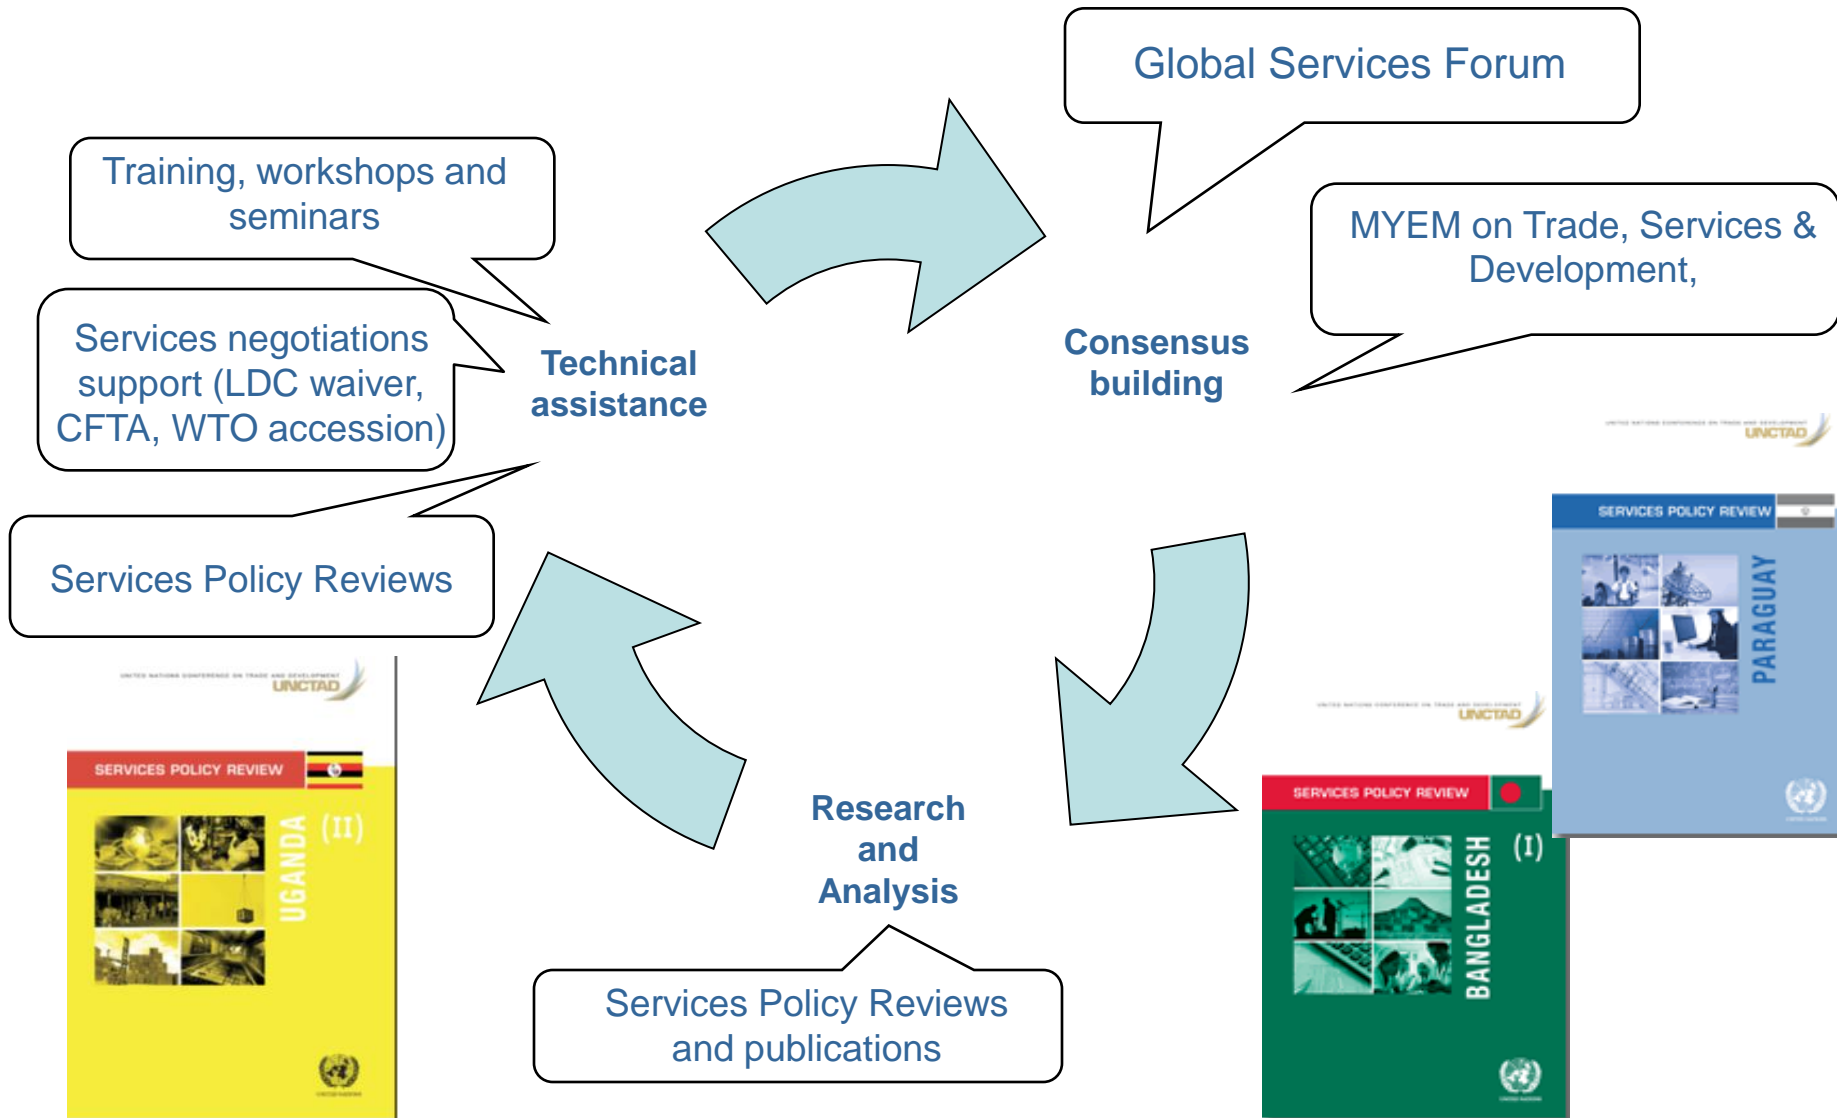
Global Services Forum

Training, workshops and seminars

MYEM on Trade, Services & Development,

Services negotiations support (LDC waiver, CFTA, WTO accession)

Technical assistance

Consensus building

Services Policy Reviews

UNCTAD

SERVICES POLICY REVIEW

PARAGUAY

UNCTAD

SERVICES POLICY REVIEW

UGANDA (II)

UNCTAD

SERVICES POLICY REVIEW

BANGLADESH (I)

Research and Analysis

Services Policy Reviews and publications